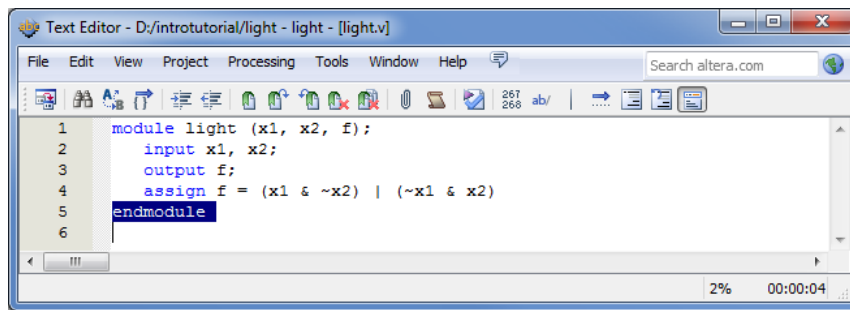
Text Editor - D:/introtutorial/light - light - [light.v]

File Edit View Project Processing Tools Window Help

Search altera.com

267 268 ab/

1 module light (x1, x2, f);
2 input x1, x2;
3 output f;
4 assign f = (x1 & ~x2) | (~x1 & x2)
5 endmodule
6

2% 00:00:04